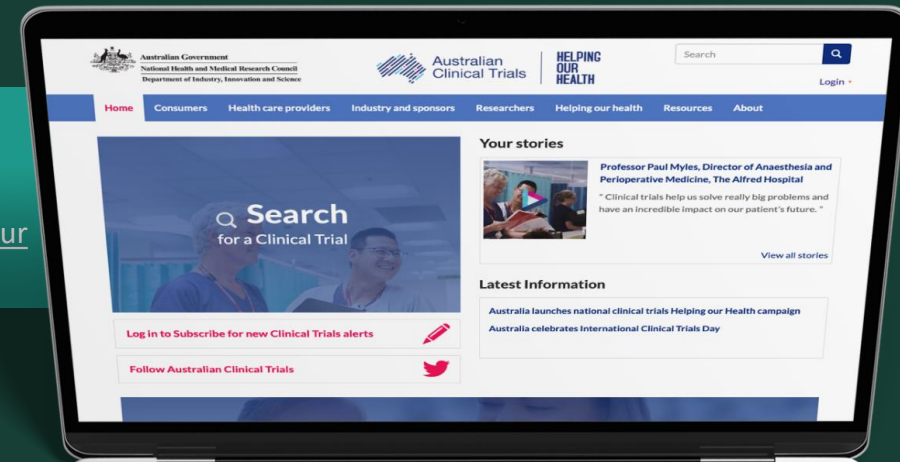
ur

Australian Government
National Health and Medical Research Council
Department of Industry, Innovation and Science

Australian Clinical Trials

HELPING OUR HEALTH

Search

Login

Home | Consumers | Health care providers | Industry and sponsors | Researchers | Helping our health | Resources | About

Search
for a Clinical Trial

Log in to Subscribe for new Clinical Trials alerts

Follow Australian Clinical Trials

Your stories

Professor Paul Myles, Director of Anaesthesia and Perioperative Medicine, The Alfred Hospital

" Clinical trials help us solve really big problems and have an incredible impact on our patient's future. "

View all stories

Latest Information

Australia launches national clinical trials Helping our Health campaign

Australia celebrates International Clinical Trials Day